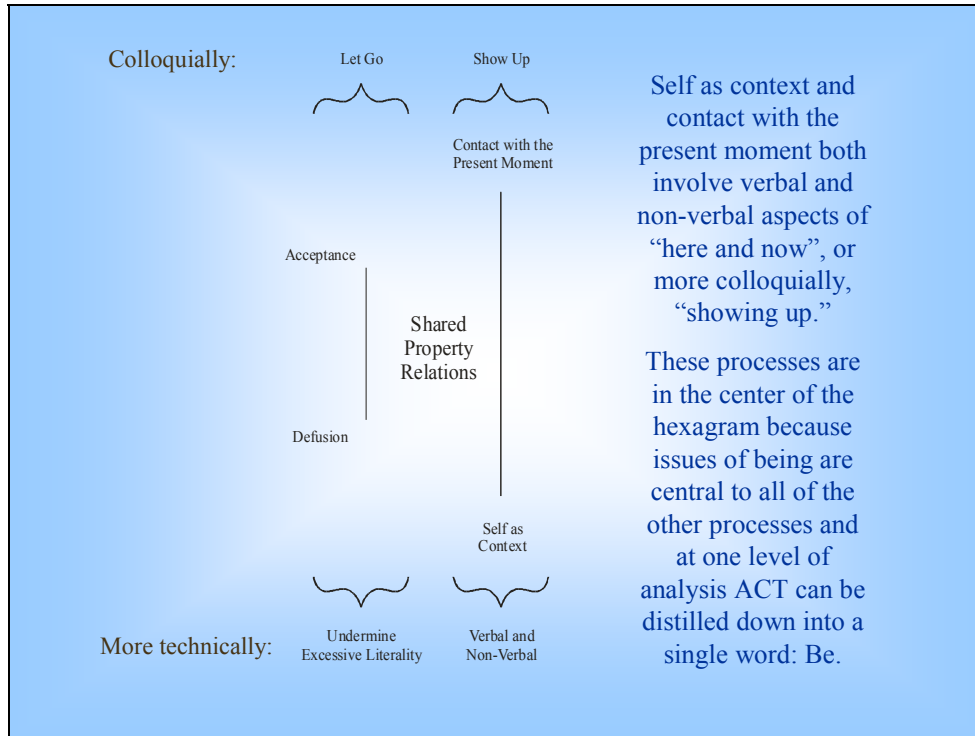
Colloquially:

Let Go

Show Up

Contact with the Present Moment

Acceptance

Shared Property Relations

Defusion

Self as Context

More technically:

Undermine Excessive Literality

Verbal and Non-Verbal

Self as context and contact with the present moment both involve verbal and non-verbal aspects of "here and now", or more colloquially, "showing up."

These processes are in the center of the hexagram because issues of being are central to all of the other processes and at one level of analysis ACT can be distilled down into a single word: Be.